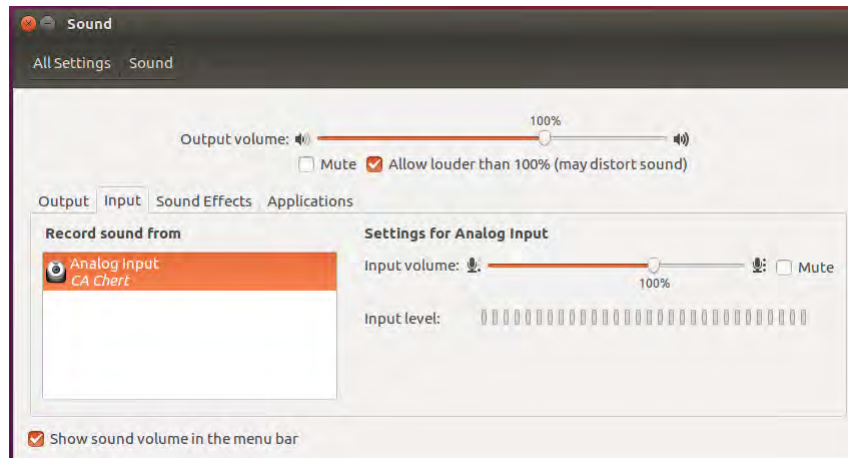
Sound

All Settings Sound

100%

Output volume:

Mute Allow louder than 100% (may distort sound)

Output Input Sound Effects Applications

Record sound from

Analog input
CA Chert

Settings for Analog Input

Input volume:

Mute

100%

Input level:

Show sound volume in the menu bar